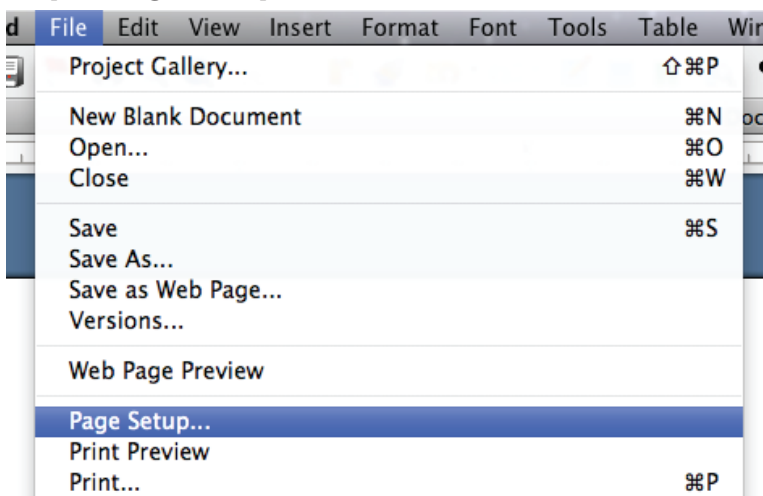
d File Edit View Insert Format Font Tools Table Wir

Project Gallery... ⇧⌘P

New Blank Document ⌘N
Open... ⌘O
Close ⌘W

Save ⌘S
Save As...
Save as Web Page...
Versions...

Web Page Preview

Page Setup...
Print Preview
Print... ⌘P